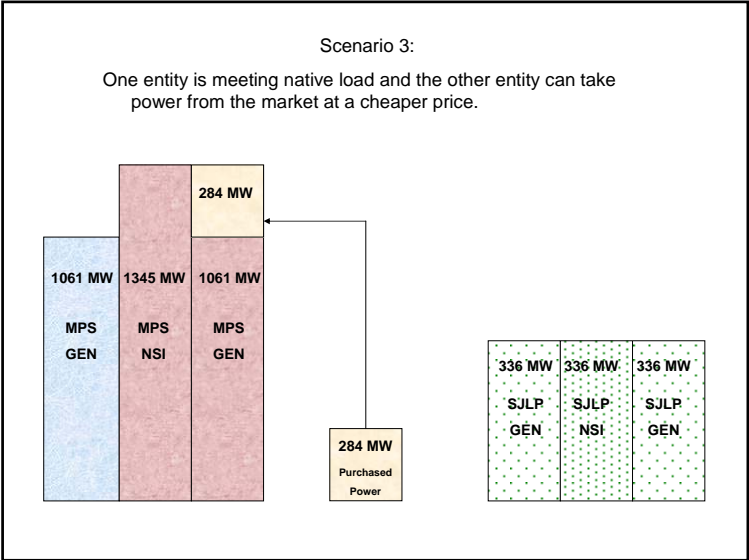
Scenario 3:

One entity is meeting native load and the other entity can take power from the market at a cheaper price.

284 MW

1061 MW
MPS
GEN

1345 MW
MPS
NSI

1061 MW
MPS
GEN

284 MW
Purchased
Power

336 MW
SJLP
GEN

336 MW
SJLP
NSI

336 MW
SJLP
GEN